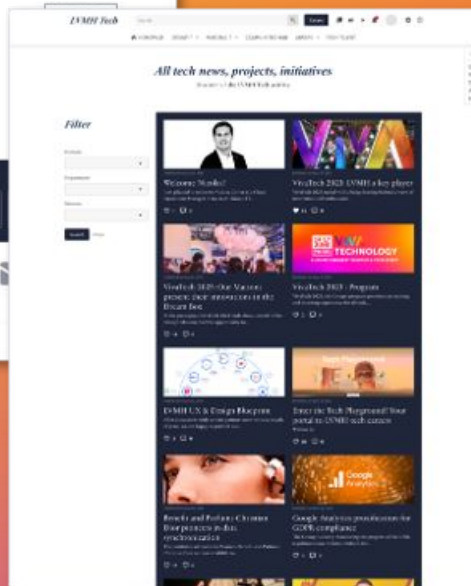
LVMH Tech

Search

All tech news, projects, initiatives

Filter

Submit

Welcome Nicolas!

VivaTech 2023: LVMH a key player

VivaTech 2023: Our Maisons present their innovations in the Dream Box

VIVA TECHNOLOGY

VivaTech 2023 : Program

LVMH UX & Design Blueprint

Enter the Tech Playground! Your portal to LVMH tech careers

Google Analytics

Benefit and Parfums Christian Dior pioneers in data synchronization

Google Analytics pseudonymization for GDPR compliance